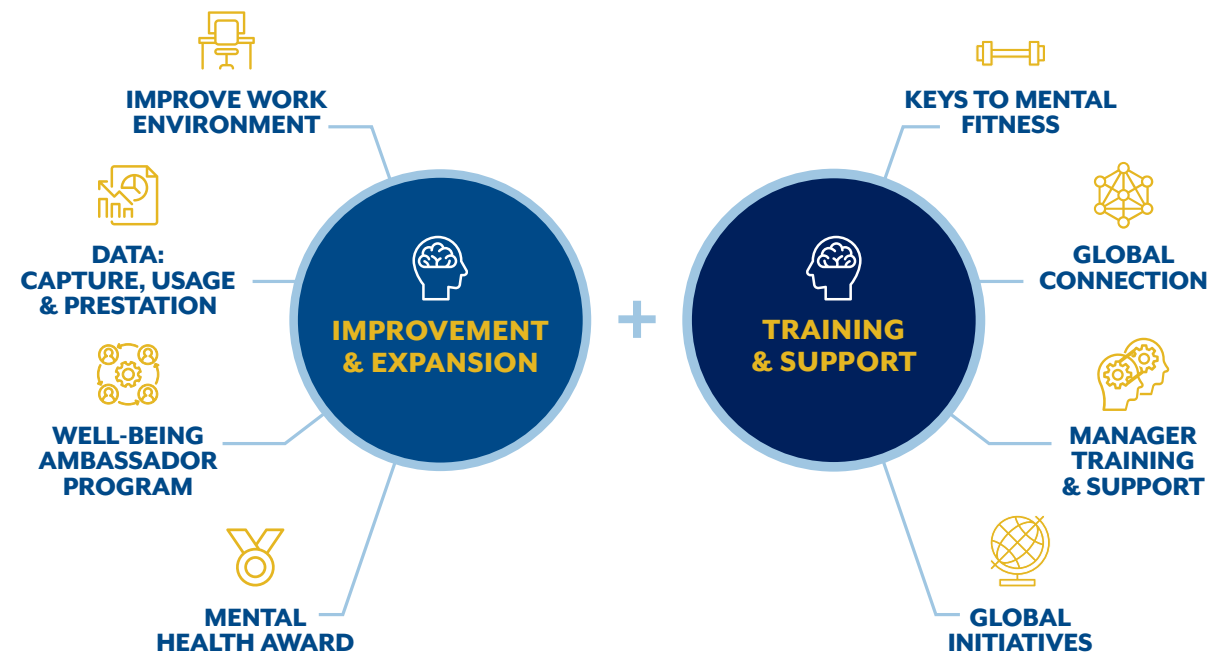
IMPROVE WORK ENVIRONMENT

DATA: CAPTURE, USAGE & PRESTATION

WELL-BEING AMBASSADOR PROGRAM

MENTAL HEALTH AWARD

IMPROVEMENT & EXPANSION

+

TRAINING & SUPPORT

KEYS TO MENTAL FITNESS

GLOBAL CONNECTION

MANAGER TRAINING & SUPPORT

GLOBAL INITIATIVES